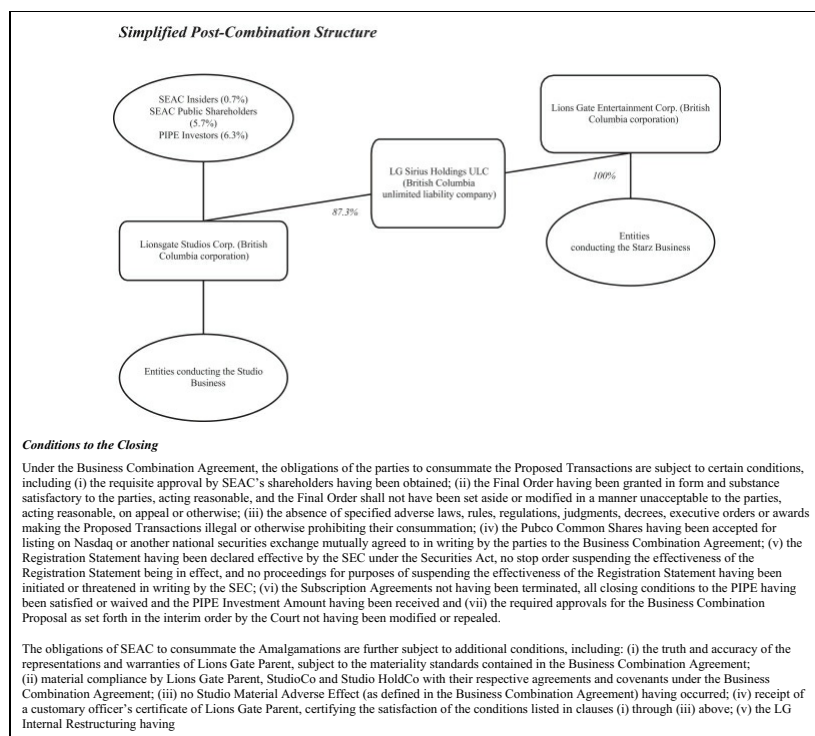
*Simplified Post-Combination Structure*

SEAC Insiders (0.7%)
SEAC Public Shareholders (5.7%)
PIPE Investors (6.3%)

Lions Gate Entertainment Corp. (British Columbia corporation)

LG Sirius Holdings ULC (British Columbia unlimited liability company)

100%

87.3%

Entities conducting the Starz Business

Lionsgate Studios Corp. (British Columbia corporation)

Entities conducting the Studio Business

*Conditions to the Closing*

Under the Business Combination Agreement, the obligations of the parties to consummate the Proposed Transactions are subject to certain conditions, including (i) the requisite approval by SEAC's shareholders having been obtained; (ii) the Final Order having been granted in form and substance satisfactory to the parties, acting reasonable, and the Final Order shall not have been set aside or modified in a manner unacceptable to the parties, acting reasonable, on appeal or otherwise; (iii) the absence of specified adverse laws, rules, regulations, judgments, decrees, executive orders or awards making the Proposed Transactions illegal or otherwise prohibiting their consummation; (iv) the Pubco Common Shares having been accepted for listing on Nasdaq or another national securities exchange mutually agreed to in writing by the parties to the Business Combination Agreement; (v) the Registration Statement having been declared effective by the SEC under the Securities Act, no stop order suspending the effectiveness of the Registration Statement being in effect, and no proceedings for purposes of suspending the effectiveness of the Registration Statement having been initiated or threatened in writing by the SEC; (vi) the Subscription Agreements not having been terminated, all closing conditions to the PIPE having been satisfied or waived and the PIPE Investment Amount having been received and (vii) the required approvals for the Business Combination Proposal as set forth in the interim order by the Court not having been modified or repealed.

The obligations of SEAC to consummate the Amalgamations are further subject to additional conditions, including: (i) the truth and accuracy of the representations and warranties of Lions Gate Parent, subject to the materiality standards contained in the Business Combination Agreement; (ii) material compliance by Lions Gate Parent, StudioCo and Studio HoldCo with their respective agreements and covenants under the Business Combination Agreement; (iii) no Studio Material Adverse Effect (as defined in the Business Combination Agreement) having occurred; (iv) receipt of a customary officer's certificate of Lions Gate Parent, certifying the satisfaction of the conditions listed in clauses (i) through (iii) above; (v) the LG Internal Restructuring having